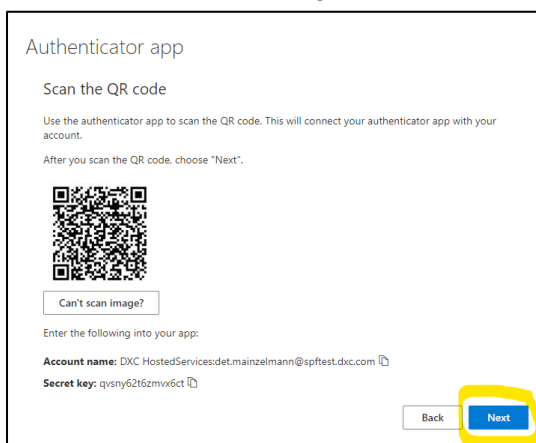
Authenticator app

Scan the QR code

Use the authenticator app to scan the QR code. This will connect your authenticator app with your account.

After you scan the QR code, choose "Next".

Can't scan image?

Enter the following into your app:

**Account name:** DXC HostedServices:det.mainzelmann@spftest.dxc.com

**Secret key:** qvsny62t6zmvx6ct

Back

Next